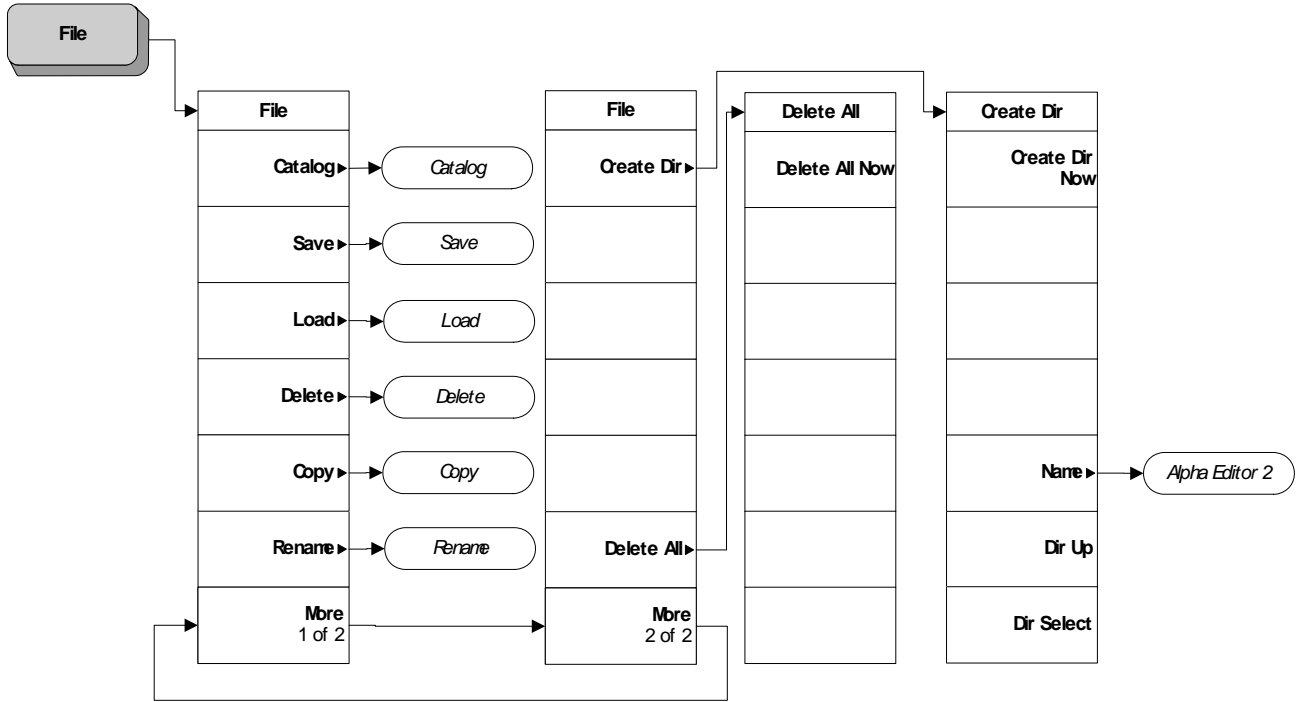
File

File

Catalog

Catalog

Save

Save

Load

Load

Delete

Delete

Copy

Copy

Rename

Rename

More
1 of 2

File

Create Dir

Delete All

More
2 of 2

Delete All

Delete All Now

Create Dir

Create Dir Now

Name

Alpha Editor 2

Dir Up

Dir Select